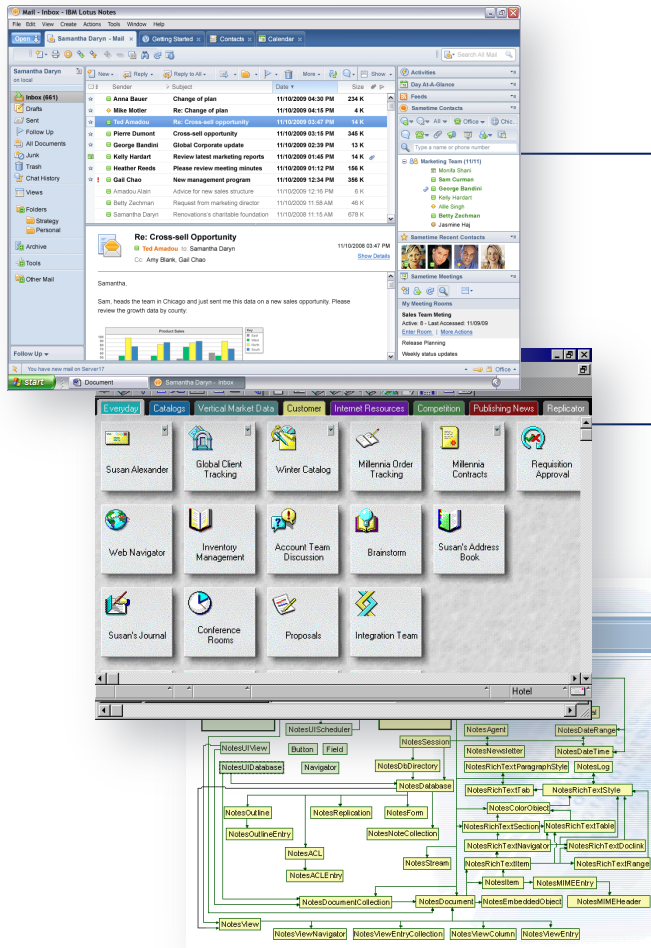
Mail - Inbox - IBM Lotus Notes
File Edit View Create Actions Tools Window Help
Open | Samantha Daryn - Mail | Getting Started | Contacts | Calendar
Search All Mail
Samantha Daryn
on local
New | Reply | Reply to All | More | Show
Sender | Subject | Date | Size
Inbox (661)
Drafts
Sent
Follow Up
All Documents
Junk
Trash
Chat History
Views
Folders
Strategy
Personal
Archive
Tools
Other Mail
Anna Bauer | Change of plan | 11/10/2009 04:30 PM | 234 K
Mike Motler | Re: Change of plan | 11/10/2009 04:15 PM | 4 K
Ted Amadou | Re: Cross-sell opportunity | 11/10/2009 03:47 PM | 14 K
Pierre Dumont | Cross-sell opportunity | 11/10/2009 03:15 PM | 345 K
George Bandini | Global Corporate update | 11/10/2009 02:39 PM | 13 K
Kelly Hardart | Review latest marketing reports | 11/10/2009 01:45 PM | 14 K
Heather Reeds | Please review meeting minutes | 11/10/2009 01:12 PM | 156 K
Gail Chao | New management program | 11/10/2009 12:34 PM | 356 K
Amadou Alain | Advice for new sales structure | 11/10/2009 12:16 PM | 6 K
Betty Zechman | Request from marketing director | 11/10/2009 11:58 AM | 46 K
Samantha Daryn | Renovations's charitable foundation | 11/10/2009 11:15 AM | 678 K
Re: Cross-sell Opportunity
Ted Amadou to Samantha Daryn
Cc Amy Blank, Gail Chao
11/10/2008 03:47 PM
Show Details
Samantha,
Sam, heads the team in Chicago and just sent me this data on a new sales opportunity. Please review the growth data by county.
Product Sales
Activities
Day At-A-Glance
Feeds
Sametime Contacts
Type a name or phone number
Marketing Team (11/11)
Morris Shani
Sam Curman
George Bandini
Kelly Hardart
Allie Singh
Betty Zechman
Jasmine Haj
Sametime Recent Contacts
Sametime Meetings
My Meeting Rooms
Sales Team Meting
Active: 8 - Last Accessed: 11/09/09
Enter Room | More Actions
Release Planning
Weekly status updates
Follow Up
You have new mail on Server17
Office
Start | Document | Samantha Daryn - Inbox
Everyday | Catalogs | Vertical Market Data | Customer | Internet Resources | Competition | Publishing News | Replicator
Susan Alexander
Global Client Tracking
Winter Catalog
Millennia Order Tracking
Millennia Contracts
Requisition Approval
Web Navigator
Inventory Management
Account Team Discussion
Brainstorm
Susan's Address Book
Susan's Journal
Conference Rooms
Proposals
Integration Team
Hotel
NotesUIScheduler
NotesUIView
Button
Field
NotesUIDatabase
Navigator
NotesSession
NotesDbDirectory
NotesDatabase
NotesOutline
NotesOutlineEntry
NotesReplication
NotesForm
NotesNoteCollection
NotesACL
NotesACLEntry
NotesDocumentCollection
NotesDocument
NotesEmbeddedObject
NotesView
NotesViewNavigator
NotesViewEntryCollection
NotesViewColumn
NotesViewEntry
NotesAgent
NotesNewsletter
NotesDateRange
NotesDateTime
NotesRichTextParagraphStyle
NotesLog
NotesRichTextTab
NotesRichTextStyle
NotesColorObject
NotesRichTextSection
NotesRichTextTable
NotesRichTextNavigator
NotesRichTextDoclink
NotesStream
NotesRichTextItem
NotesRichTextRange
NotesItem
NotesMIMEEntry
NotesMIMEHeader